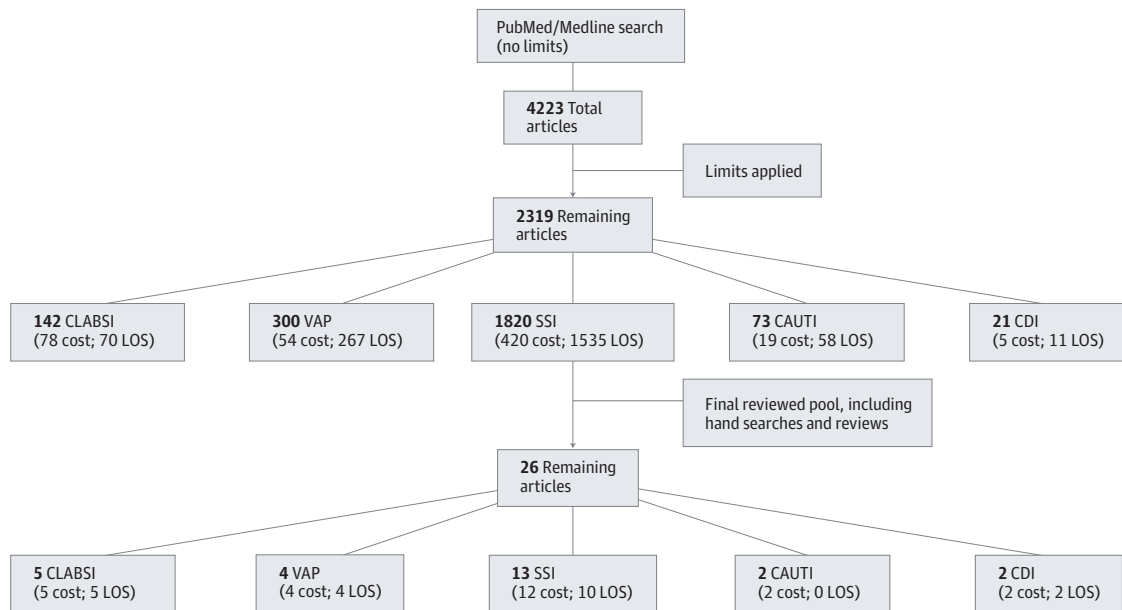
PubMed/Medline search (no limits)

4223 Total articles

Limits applied

2319 Remaining articles

142 CLABSI (78 cost; 70 LOS)

300 VAP (54 cost; 267 LOS)

1820 SSI (420 cost; 1535 LOS)

73 CAUTI (19 cost; 58 LOS)

21 CDI (5 cost; 11 LOS)

Final reviewed pool, including hand searches and reviews

26 Remaining articles

5 CLABSI (5 cost; 5 LOS)

4 VAP (4 cost; 4 LOS)

13 SSI (12 cost; 10 LOS)

2 CAUTI (2 cost; 0 LOS)

2 CDI (2 cost; 2 LOS)